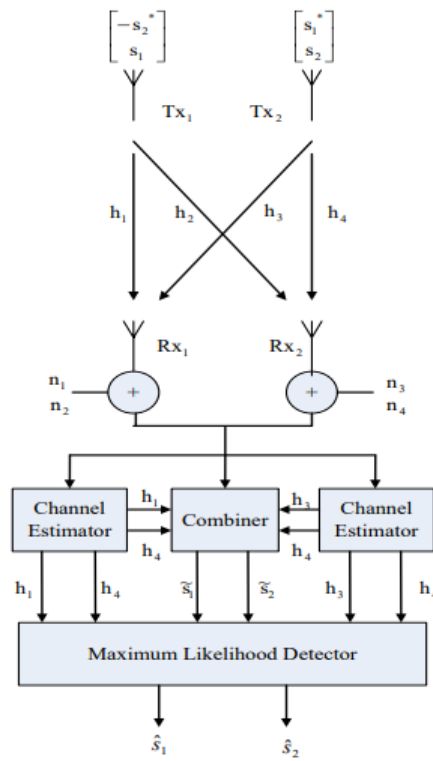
$\begin{bmatrix} -s_2^* \\ s_1 \end{bmatrix}$

$\begin{bmatrix} s_1^* \\ s_2 \end{bmatrix}$

$Tx_1$

$Tx_2$

$h_1$

$h_2$

$h_3$

$h_4$

$Rx_1$

$Rx_2$

$n_1$
$n_2$

+

+

$n_3$
$n_4$

Channel Estimator

$h_1$

$h_4$

Combiner

$h_3$

$h_4$

Channel Estimator

$h_1$

$h_4$

$\tilde{s}_1$

$\tilde{s}_2$

$h_3$

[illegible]

Maximum Likelihood Detector

$\hat{s}_1$

$\hat{s}_2$